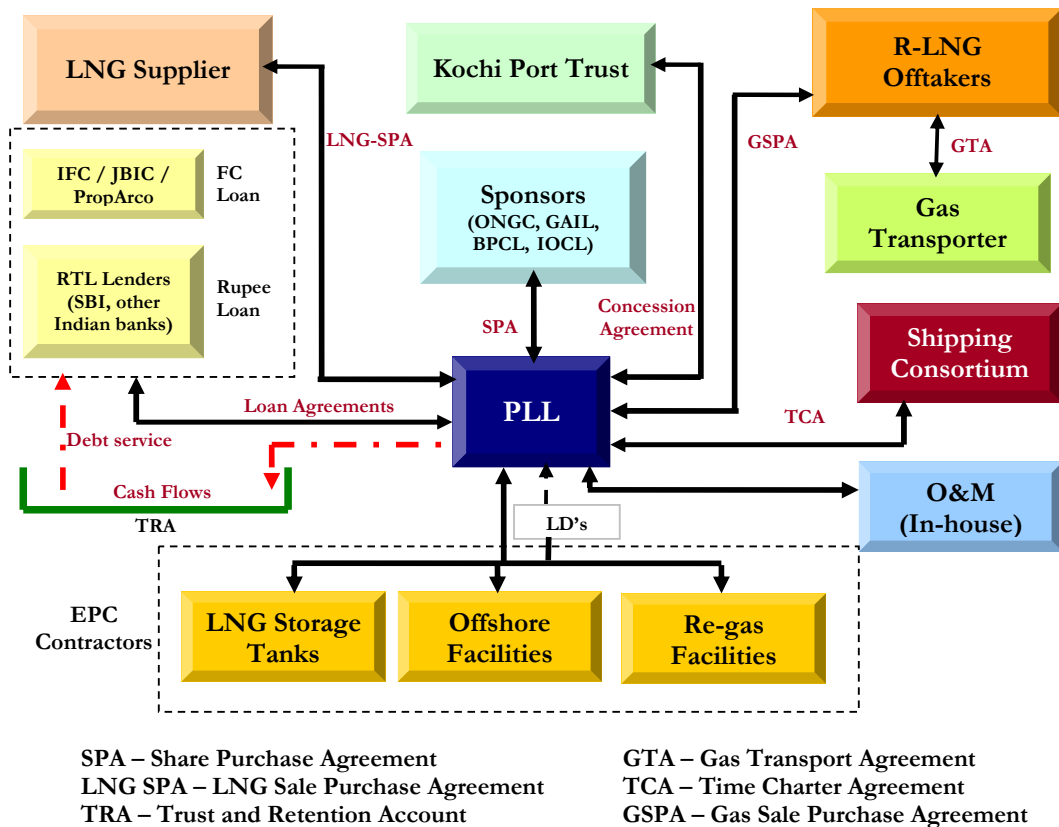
LNG Supplier

Kochi Port Trust

R-LNG Offtakers

LNG-SPA

GSPA

GTA

IFC / JBIC / PropArco

FC Loan

Sponsors (ONGC, GAIL, BPCL, IOCL)

Gas Transporter

RTL Lenders (SBI, other Indian banks)

Rupee Loan

SPA

Concession Agreement

Shipping Consortium

PLL

Loan Agreements

TCA

Debt service

Cash Flows

TRA

LD's

O&M (In-house)

EPC Contractors

LNG Storage Tanks

Offshore Facilities

Re-gas Facilities

SPA – Share Purchase Agreement
LNG SPA – LNG Sale Purchase Agreement
TRA – Trust and Retention Account

GTA – Gas Transport Agreement
TCA – Time Charter Agreement
GSPA – Gas Sale Purchase Agreement